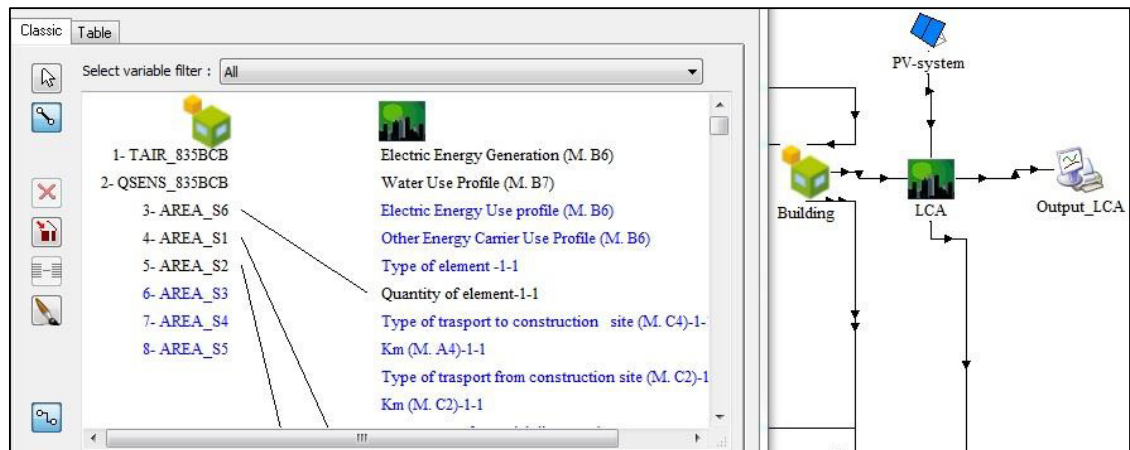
Classic Table

Select variable filter : All

1- TAIR_835BCB
2- QSENS_835BCB
3- AREA_S6
4- AREA_S1
5- AREA_S2
6- AREA_S3
7- AREA_S4
8- AREA_S5

Electric Energy Generation (M. B6)
Water Use Profile (M. B7)
Electric Energy Use profile (M. B6)
Other Energy Carrier Use Profile (M. B6)
Type of element -1-1
Quantity of element-1-1
Type of trasport to construction site (M. C4)-1-
Km (M. A4)-1-1
Type of trasport from construction site (M. C2)-1
Km (M. C2)-1-1

III

PV-system
Building
LCA
Output_LCA